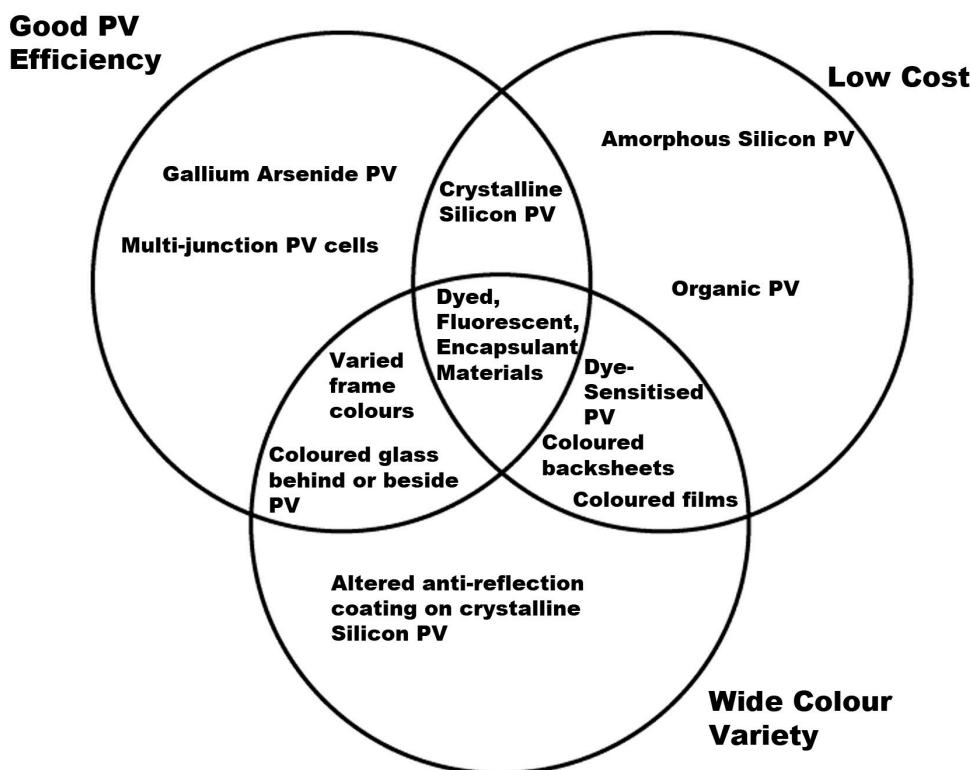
Good PV Efficiency

Low Cost

Gallium Arsenide PV

Multi-junction PV cells

Crystalline Silicon PV

Amorphous Silicon PV

Organic PV

Dyed, Fluorescent, Encapsulant Materials

Varied frame colours

Coloured glass behind or beside PV

Dye-Sensitised PV

Coloured backsheets

Coloured films

Altered anti-reflection coating on crystalline Silicon PV

Wide Colour Variety